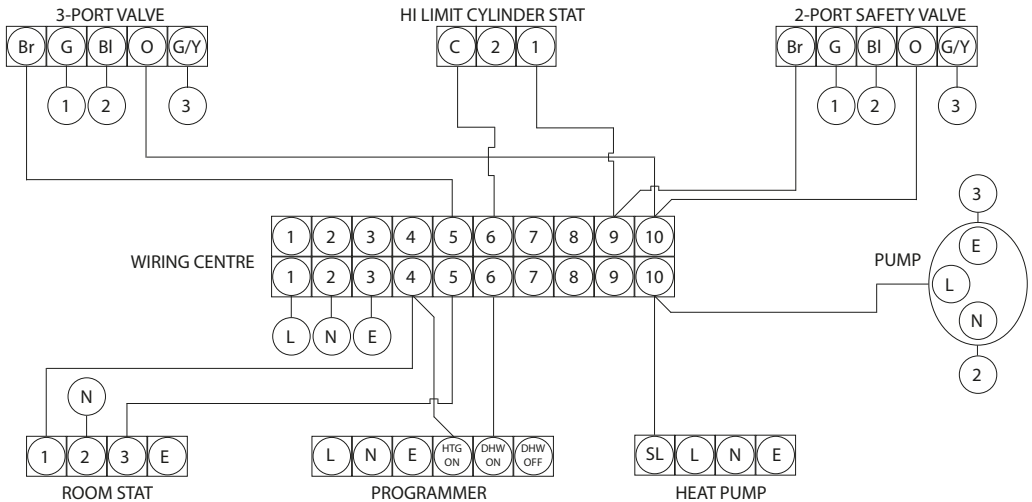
3-PORT VALVE

Br G Bl O G/Y

1 2 3

HI LIMIT CYLINDER STAT

C 2 1

2-PORT SAFETY VALVE

Br G Bl O G/Y

1 2 3

WIRING CENTRE

1 2 3 4 5 6 7 8 9 10

1 2 3 4 5 6 7 8 9 10

L N E

PUMP

3 E L N 2

N

1 2 3 E

ROOM STAT

L N E HTG ON DHW ON DHW OFF

PROGRAMMER

SL L N E

HEAT PUMP